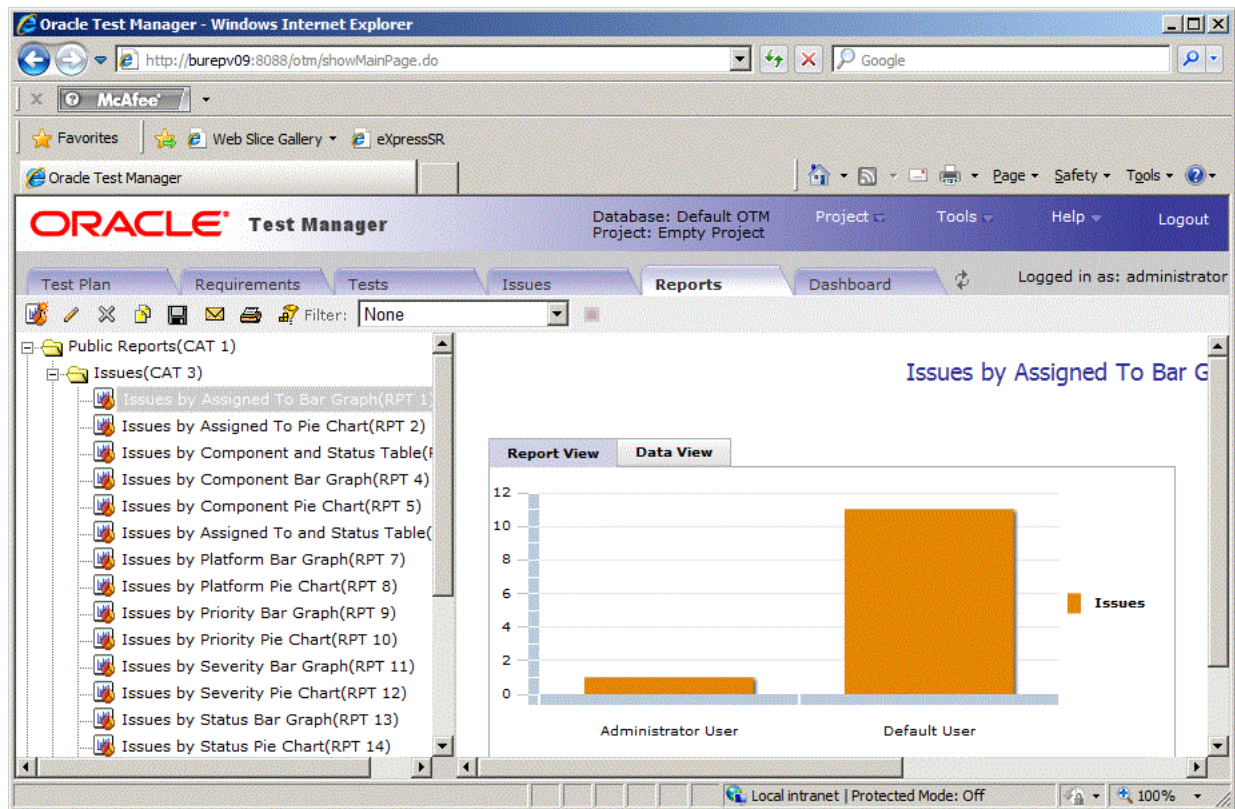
Oracle Test Manager - Windows Internet Explorer

http://burepv09:8088/otm/showMainPage.do

Google

McAfee

Favorites

Web Slice Gallery

eXpressSR

Oracle Test Manager

Page

Safety

Tools

ORACLE Test Manager

Database: Default OTM
Project: Empty Project

Project

Tools

Help

Logout

Test Plan

Requirements

Tests

Issues

Reports

Dashboard

Logged in as: administrator

Filter: None

Public Reports(CAT 1)

Issues(CAT 3)

Issues by Assigned To Bar Graph(RPT 1)

Issues by Assigned To Pie Chart(RPT 2)

Issues by Component and Status Table([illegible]

Issues by Component Bar Graph(RPT 4)

Issues by Component Pie Chart(RPT 5)

Issues by Assigned To and Status Table([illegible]

Issues by Platform Bar Graph(RPT 7)

Issues by Platform Pie Chart(RPT 8)

Issues by Priority Bar Graph(RPT 9)

Issues by Priority Pie Chart(RPT 10)

Issues by Severity Bar Graph(RPT 11)

Issues by Severity Pie Chart(RPT 12)

Issues by Status Bar Graph(RPT 13)

Issues by Status Pie Chart(RPT 14)

Issues by Assigned To Bar G

Report View

Data View

12

10

8

6

4

2

0

Issues

Administrator User

Default User

Local intranet | Protected Mode: Off

100%